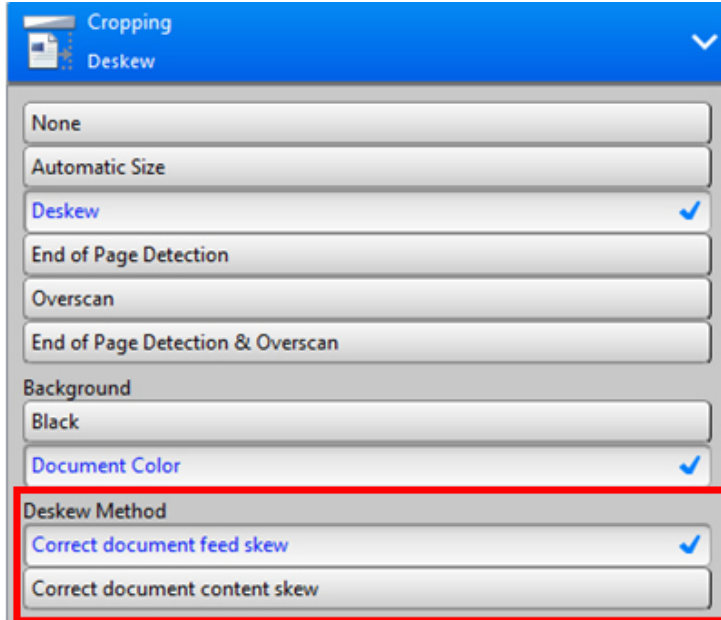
Cropping
Deskew

None

Automatic Size

Deskew

End of Page Detection

Overscan

End of Page Detection & Overscan

Background

Black

Document Color

Deskew Method

Correct document feed skew

Correct document content skew